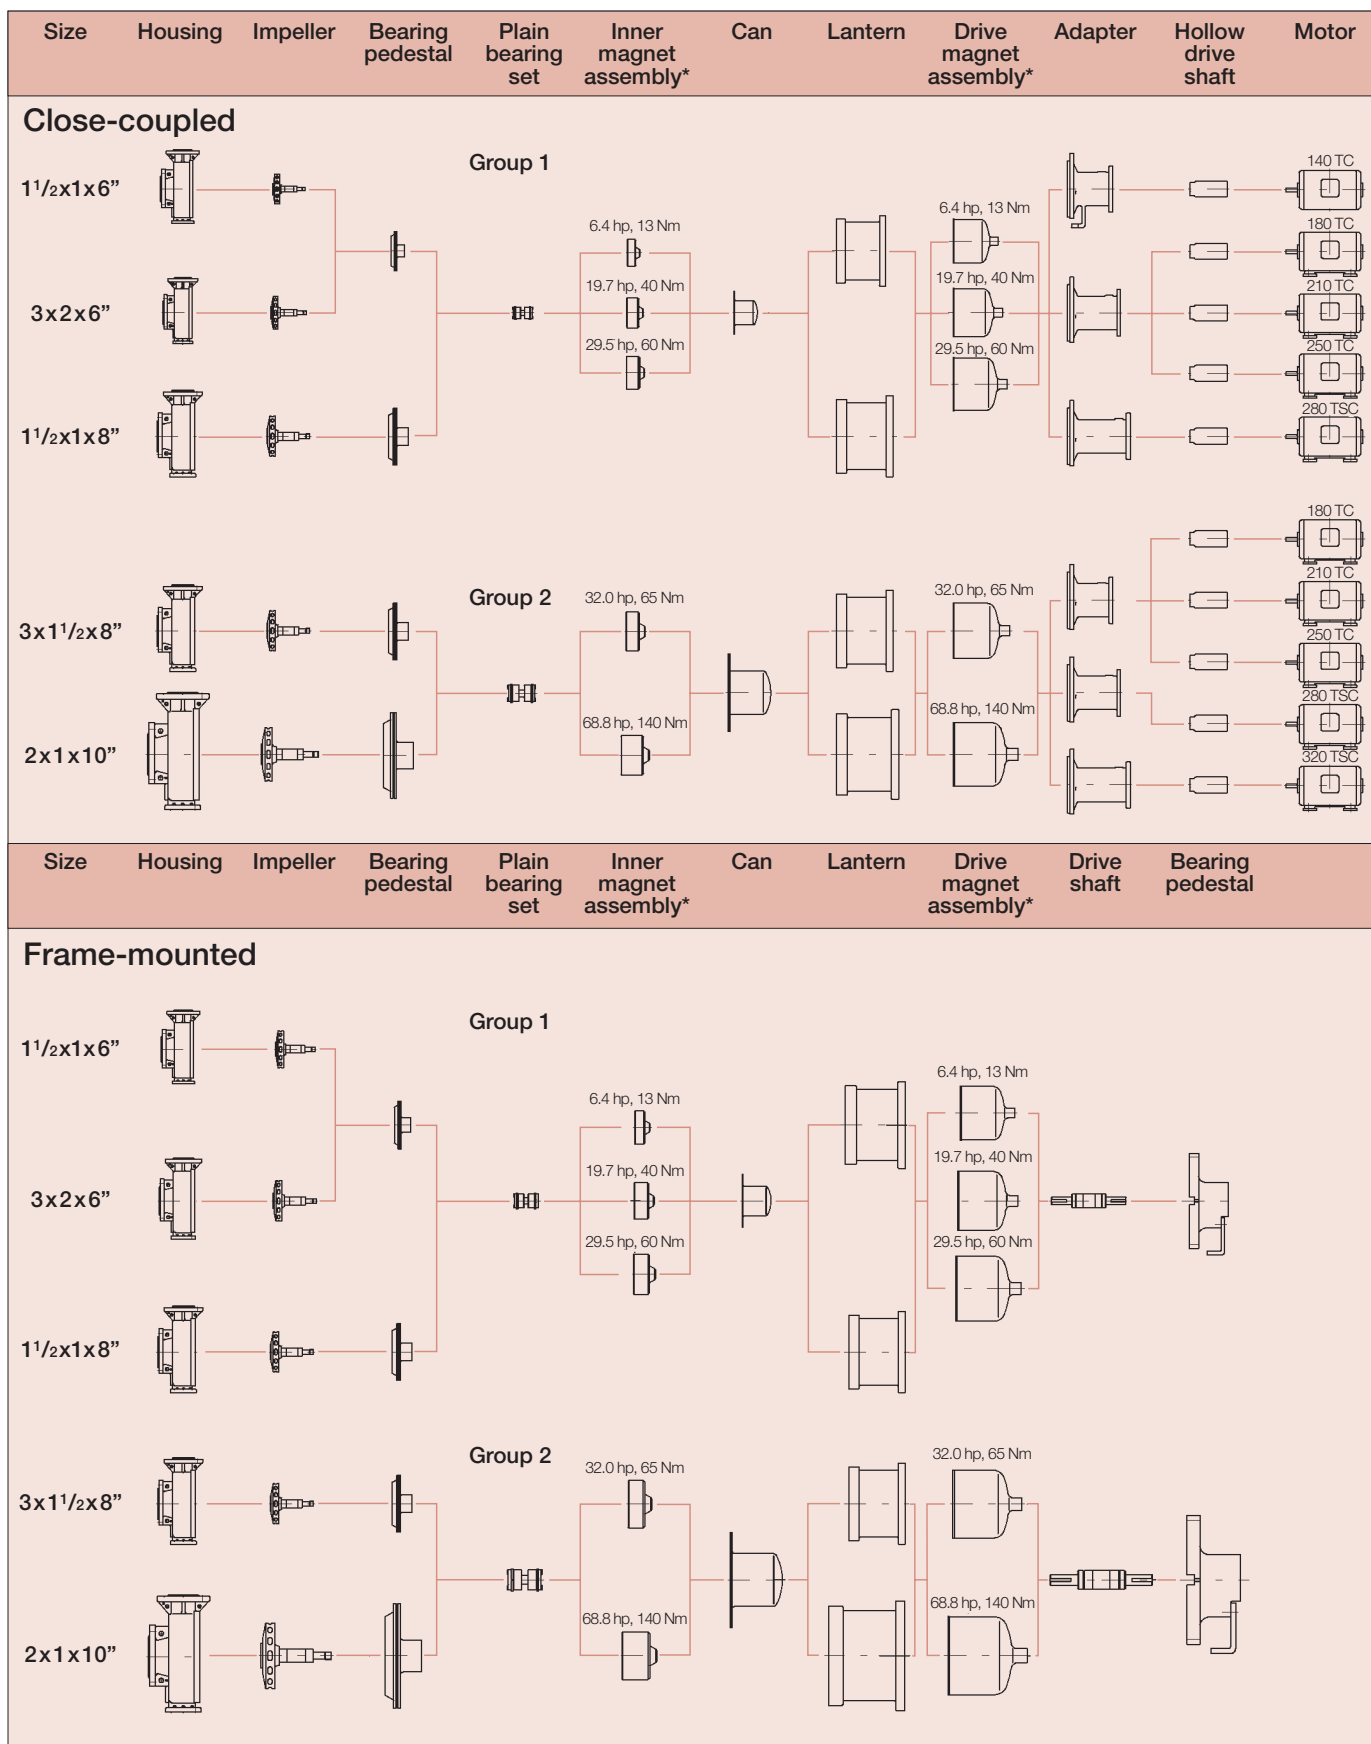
| Size | Housing | Impeller | Bearing pedestal | Plain bearing set | Inner magnet assembly* | Can | Lantern | Drive magnet assembly* | Adapter | Hollow drive shaft | Motor |
|---|---|---|---|---|---|---|---|---|---|---|---|

Close-coupled

Group 1

$1^1/_2$x1x6”

3x2x6”

$1^1/_2$x1x8”

6.4 hp, 13 Nm

19.7 hp, 40 Nm

29.5 hp, 60 Nm

6.4 hp, 13 Nm

19.7 hp, 40 Nm

29.5 hp, 60 Nm

140 TC

180 TC

210 TC

250 TC

280 TSC

Group 2

3x$1^1/_2$x8”

2x1x10”

32.0 hp, 65 Nm

68.8 hp, 140 Nm

32.0 hp, 65 Nm

68.8 hp, 140 Nm

180 TC

210 TC

250 TC

280 TSC

320 TSC

| Size | Housing | Impeller | Bearing pedestal | Plain bearing set | Inner magnet assembly* | Can | Lantern | Drive magnet assembly* | Drive shaft | Bearing pedestal |
|---|---|---|---|---|---|---|---|---|---|---|

Frame-mounted

Group 1

$1^1/_2$x1x6”

3x2x6”

$1^1/_2$x1x8”

6.4 hp, 13 Nm

19.7 hp, 40 Nm

29.5 hp, 60 Nm

6.4 hp, 13 Nm

19.7 hp, 40 Nm

29.5 hp, 60 Nm

Group 2

3x$1^1/_2$x8”

2x1x10”

32.0 hp, 65 Nm

68.8 hp, 140 Nm

32.0 hp, 65 Nm

68.8 hp, 140 Nm